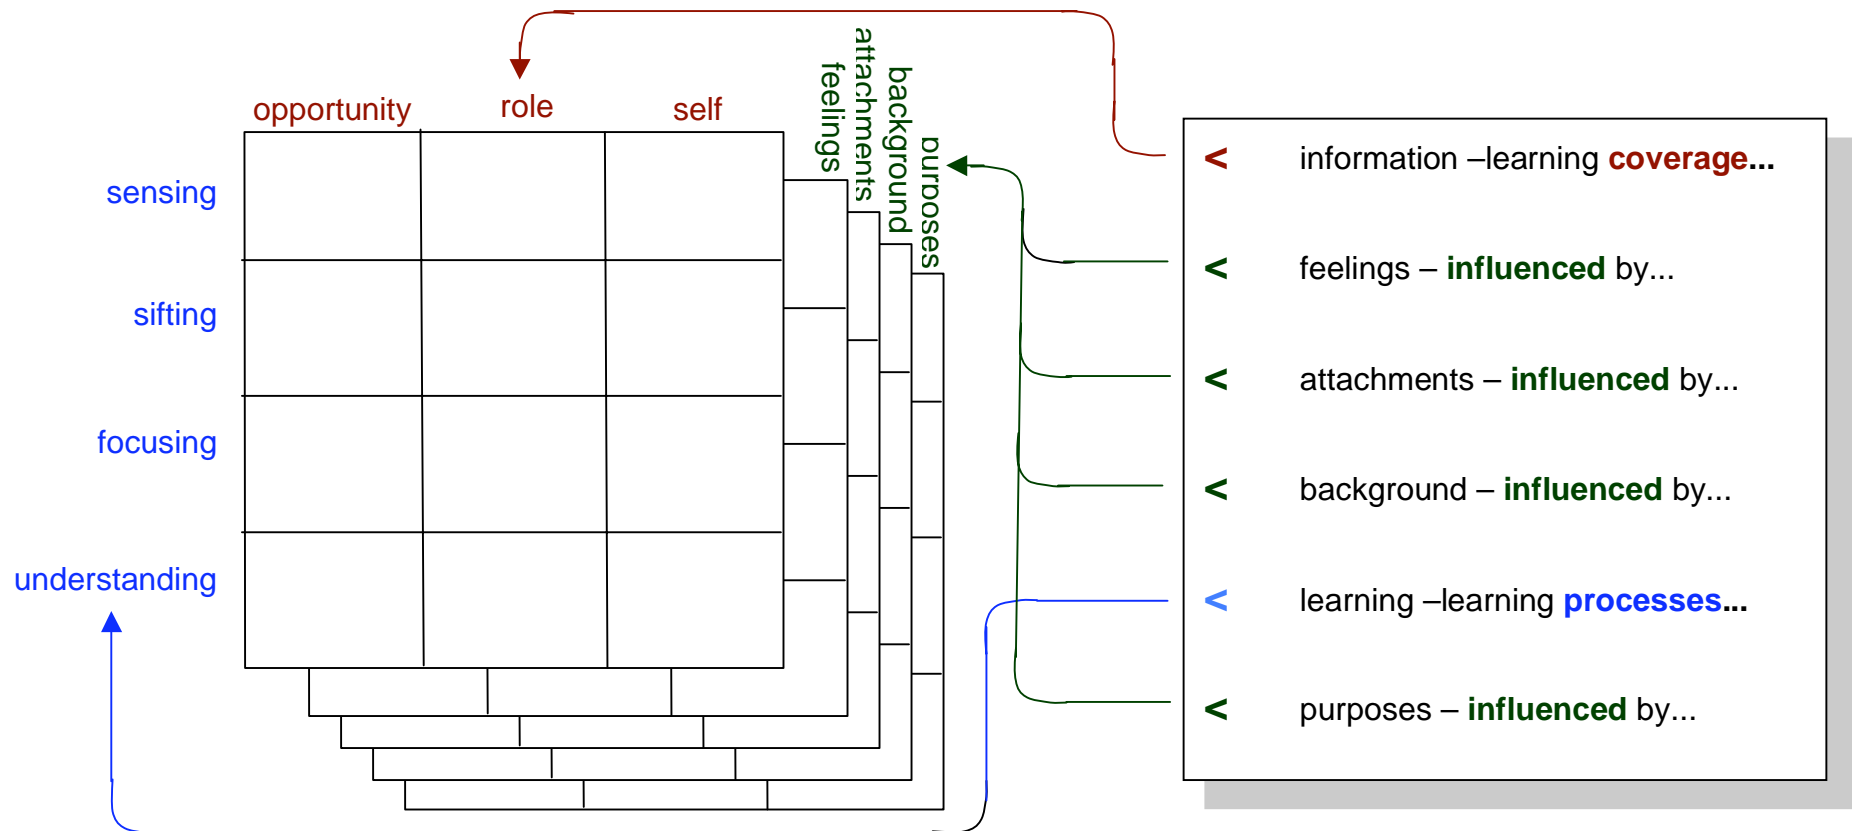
opportunity role self

feelings attachments background purposes

sensing

sifting

focusing

understanding

< information –learning **coverage...**

< feelings – **influenced** by...

< attachments – **influenced** by...

< background – **influenced** by...

< learning –learning **processes...**

< purposes – **influenced** by...